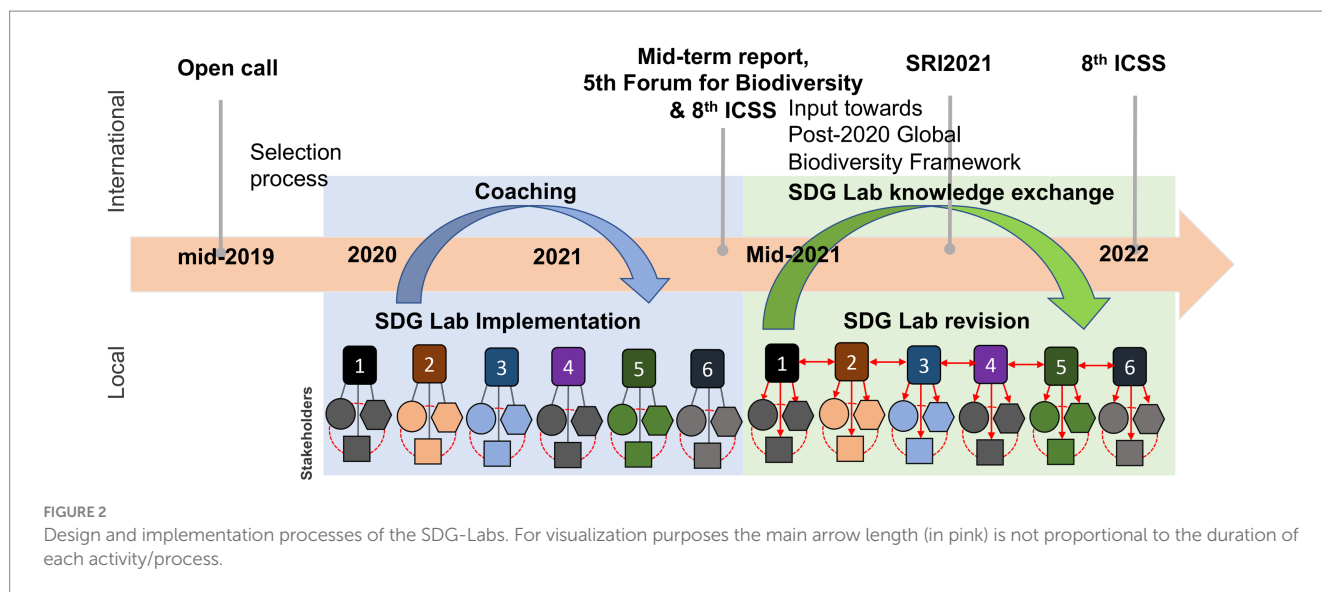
International

Open call

Selection process

Mid-term report, 5th Forum for Biodiversity & 8$^{th}$ ICSS

SRI2021

8$^{th}$ ICSS

Input towards Post-2020 Global Biodiversity Framework

Coaching

SDG Lab knowledge exchange

mid-2019

2020

2021

Mid-2021

2022

Local

SDG Lab Implementation

SDG Lab revision

1 2 3 4 5 6

1 2 3 4 5 6

Stakeholders

FIGURE 2
Design and implementation processes of the SDG-Labs. For visualization purposes the main arrow length (in pink) is not proportional to the duration of each activity/process.